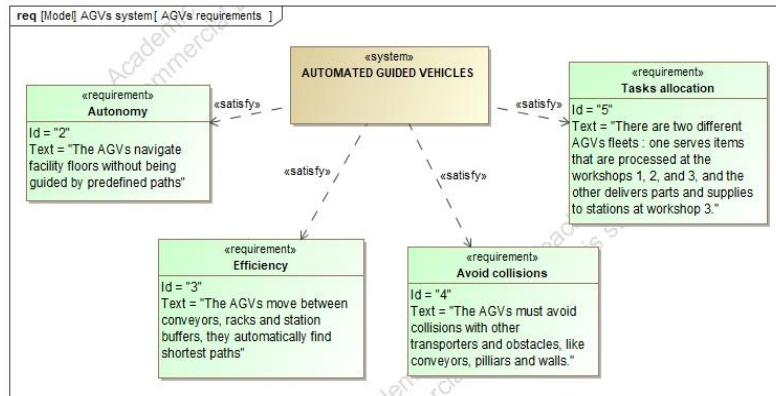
req [Model] AGVs system[ AGVs requirements ]

«system»
AUTOMATED GUIDED VEHICLES

«requirement»
Autonomy
Id = "2"
Text = "The AGVs navigate facility floors without being guided by predefined paths"

«satisfy»

«satisfy»

«requirement»
Tasks allocation
Id = "5"
Text = "There are two different AGVs fleets : one serves items that are processed at the workshops 1, 2, and 3, and the other delivers parts and supplies to stations at workshop 3."

«satisfy»

«satisfy»

«requirement»
Efficiency
Id = "3"
Text = "The AGVs move between conveyors, racks and station buffers, they automatically find shortest paths"

«requirement»
Avoid collisions
Id = "4"
Text = "The AGVs must avoid collisions with other transporters and obstacles, like conveyors, pilliars and walls."

Academic
Commercial
Academic
Commercial
Academic
Commercial